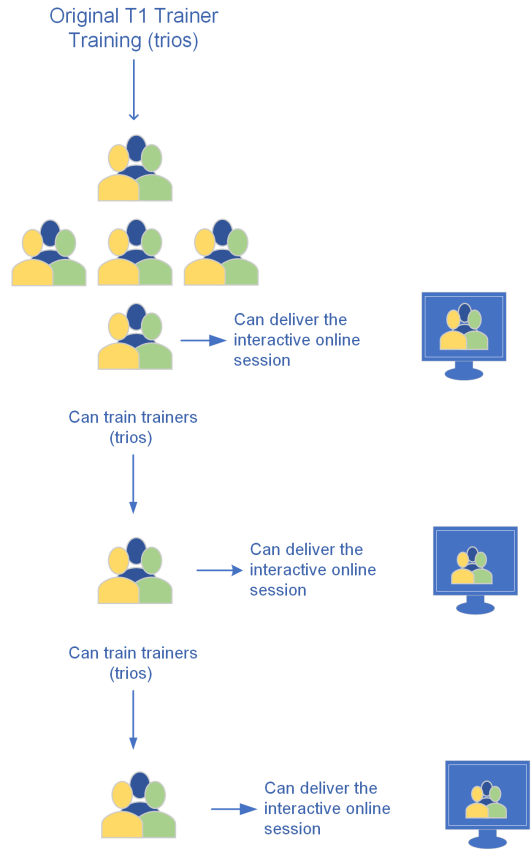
Original T1 Trainer Training (trios)

Can deliver the interactive online session

Can train trainers (trios)

Can deliver the interactive online session

Can train trainers (trios)

Can deliver the interactive online session